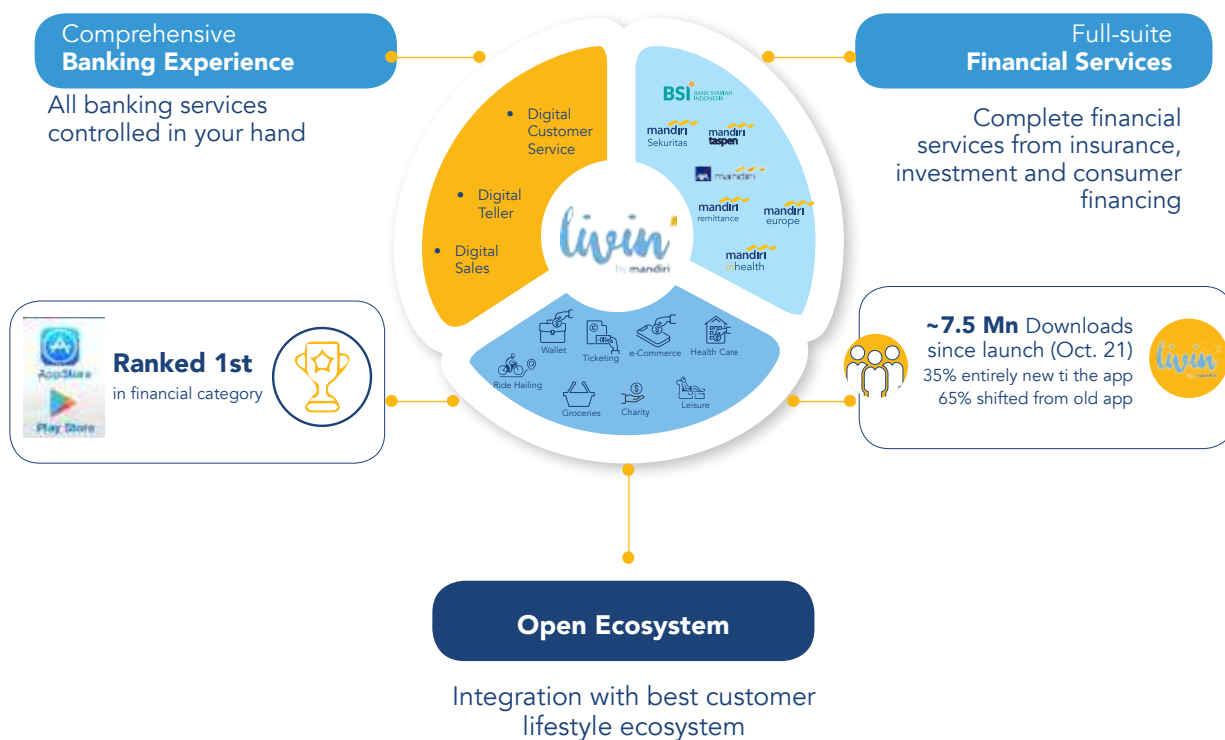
Comprehensive
Banking Experience

All banking services controlled in your hand

Digital Customer Service

Digital Teller

Digital Sales

livin' by mandiri

BSI BANK SYARIAH INDONESIA

mandiri Sekuritas

mandiri taspen

AXA mandiri

mandiri remittance

mandiri europe

mandiri inhealth

Wallet

Ticketing

e-Commerce

Health Care

Ride Hailing

Groceries

Charity

Leisure

Full-suite
Financial Services

Complete financial services from insurance, investment and consumer financing

AppStore

Play Store

Ranked 1st
in financial category

~7.5 Mn Downloads since launch (Oct. 21)
35% entirely new ti the app
65% shifted from old app

livin'

Open Ecosystem

Integration with best customer lifestyle ecosystem